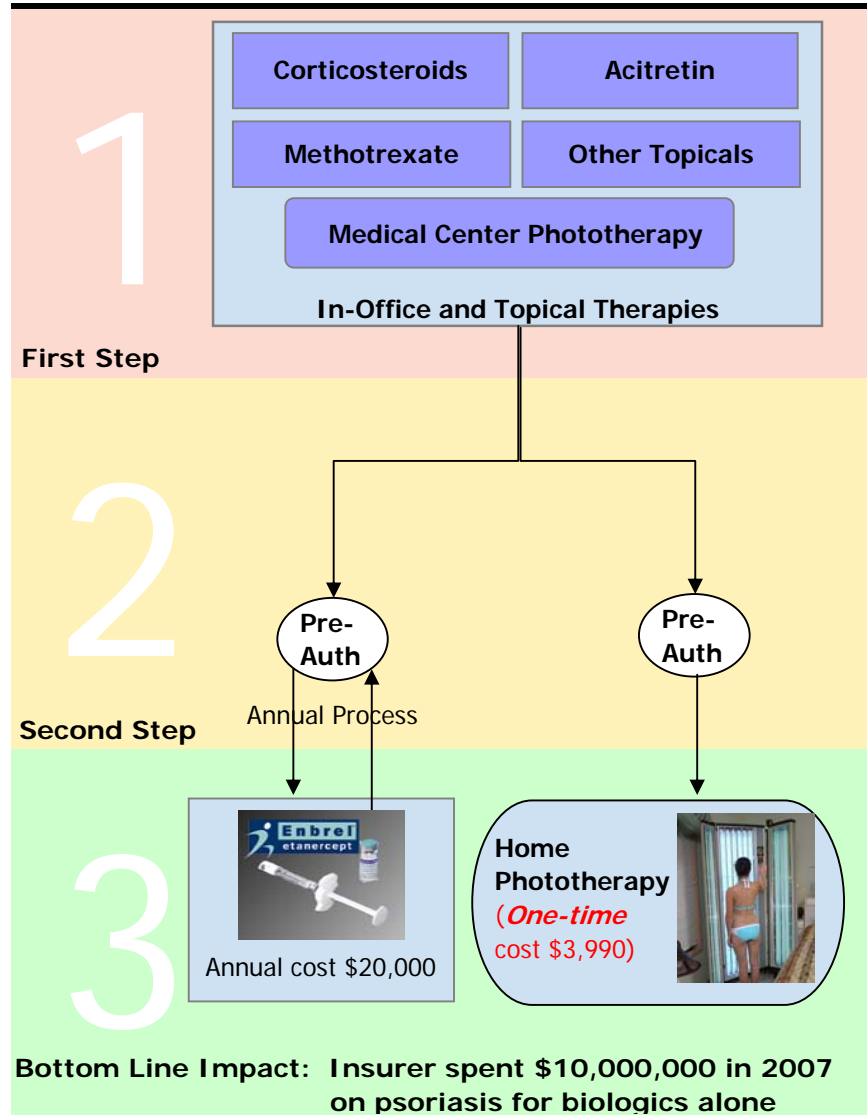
1

Corticosteroids

Acitretin

Methotrexate

Other Topicals

Medical Center Phototherapy

In-Office and Topical Therapies

First Step

2

Pre-Auth

Pre-Auth

Annual Process

Second Step

3

Enbrel etanercept

Annual cost $20,000

Home Phototherapy (*One-time* cost $3,990)

Bottom Line Impact: Insurer spent $10,000,000 in 2007 on psoriasis for biologics alone